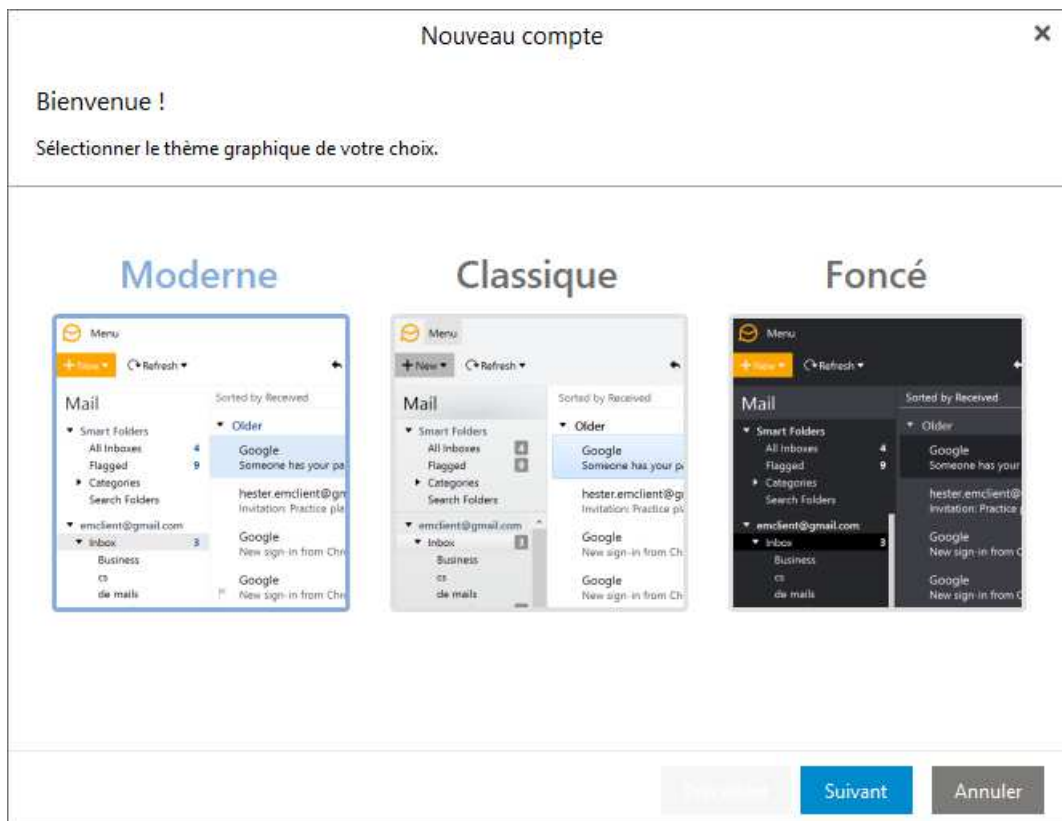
Nouveau compte

×

Bienvenue !

Sélectionner le thème graphique de votre choix.

Moderne

Menu
+ New ▾ Refresh ▾
Mail
Sorted by Received
▾ Smart Folders
All Inboxes 4
Flagged 9
▸ Categories
Search Folders
▾ emclient@gmail.com
▾ Inbox 3
Business
cs
de mails
▾ Older
Google
Someone has your pa
hester.emclient@gm
Invitation: Practice pla
Google
New sign-in from Chr
Google
New sign-in from Chr

Classique

Menu
+ New ▾ Refresh ▾
Mail
Sorted by Received
▾ Smart Folders
All Inboxes 4
Flagged 9
▸ Categories
Search Folders
▾ emclient@gmail.com
▾ Inbox 3
Business
cs
de mails
▾ Older
Google
Someone has your pa
hester.emclient@gi
Invitation: Practice pl
Google
New sign-in from Ch
Google
New sign-in from Ch

Foncé

Menu
+ New ▾ Refresh ▾
Mail
Sorted by Received
▾ Smart Folders
All Inboxes 4
Flagged 9
▸ Categories
Search Folders
▾ emclient@gmail.com
▾ Inbox 3
Business
cs
de mails
▾ Older
Google
Someone has your
hester.emclient@
Invitation: Practice
Google
New sign-in from C
Google
New sign-in from C

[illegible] Suivant Annuler